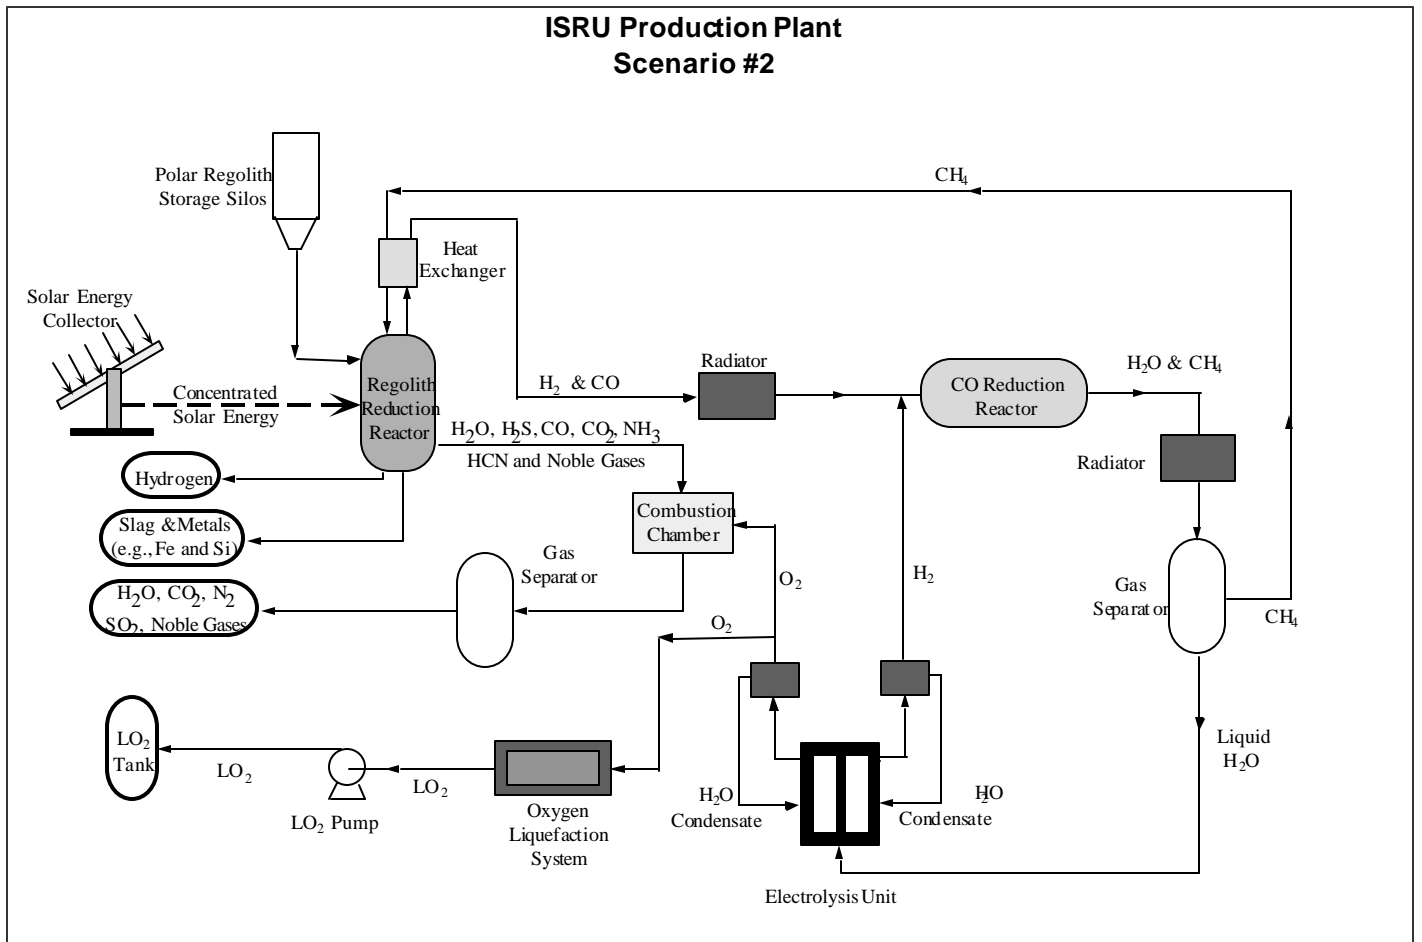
ISRU Production Plant
Scenario #2

Polar Regolith Storage Silos

$CH_4$

Heat Exchanger

Solar Energy Collector

Concentrated Solar Energy

Regolith Reduction Reactor

$H_2$ & CO

Radiator

CO Reduction Reactor

$H_2O$ & $CH_4$

$H_2O$, $H_2S$, CO, $CO_2$, $NH_3$ HCN and Noble Gases

Radiator

Hydrogen

Slag &Metals (e.g., Fe and Si)

Combustion Chamber

Gas Separator

$O_2$

$H_2$

Gas Separator

$CH_4$

$H_2O$, $CO_2$, $N_2$ $SO_2$, Noble Gases

$O_2$

$LO_2$ Tank

$LO_2$

$LO_2$

$LO_2$ Pump

Oxygen Liquefaction System

$H_2O$ Condensate

$H_2O$ Condensate

Liquid $H_2O$

Electrolysis Unit